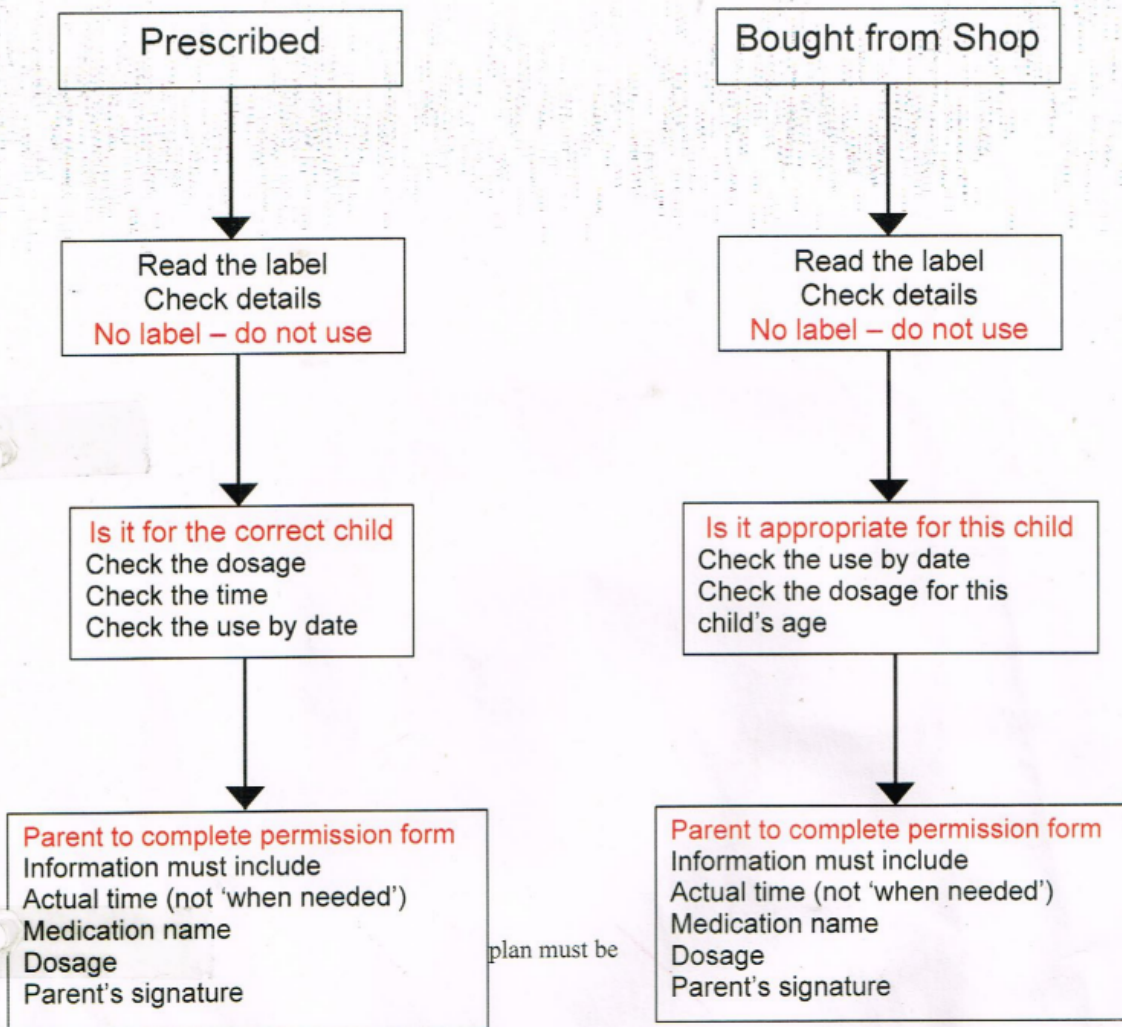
Prescribed

Read the label
Check details
No label – do not use

Is it for the correct child
Check the dosage
Check the time
Check the use by date

Parent to complete permission form
Information must include
Actual time (not 'when needed')
Medication name
Dosage
Parent's signature

plan must be

Bought from Shop

Read the label
Check details
No label – do not use

Is it appropriate for this child
Check the use by date
Check the dosage for this child's age

Parent to complete permission form
Information must include
Actual time (not 'when needed')
Medication name
Dosage
Parent's signature